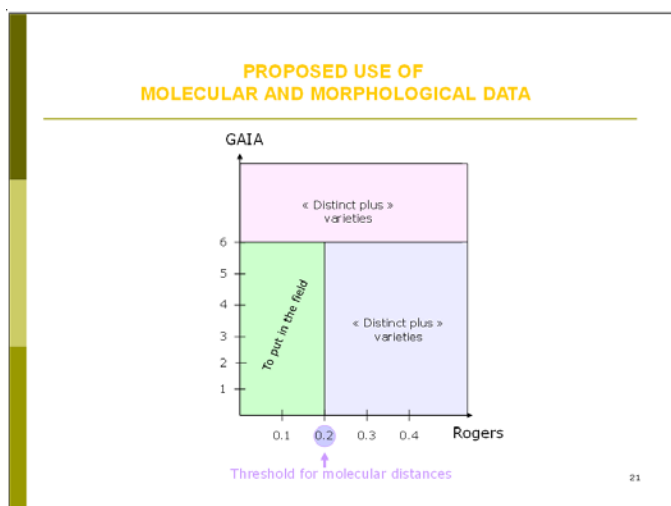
PROPOSED USE OF
MOLECULAR AND MORPHOLOGICAL DATA

GAIA

« Distinct plus » varieties

6
5
4
3
2
1

To put in the field

« Distinct plus » varieties

0.1 0.2 0.3 0.4 Rogers

Threshold for molecular distances

21